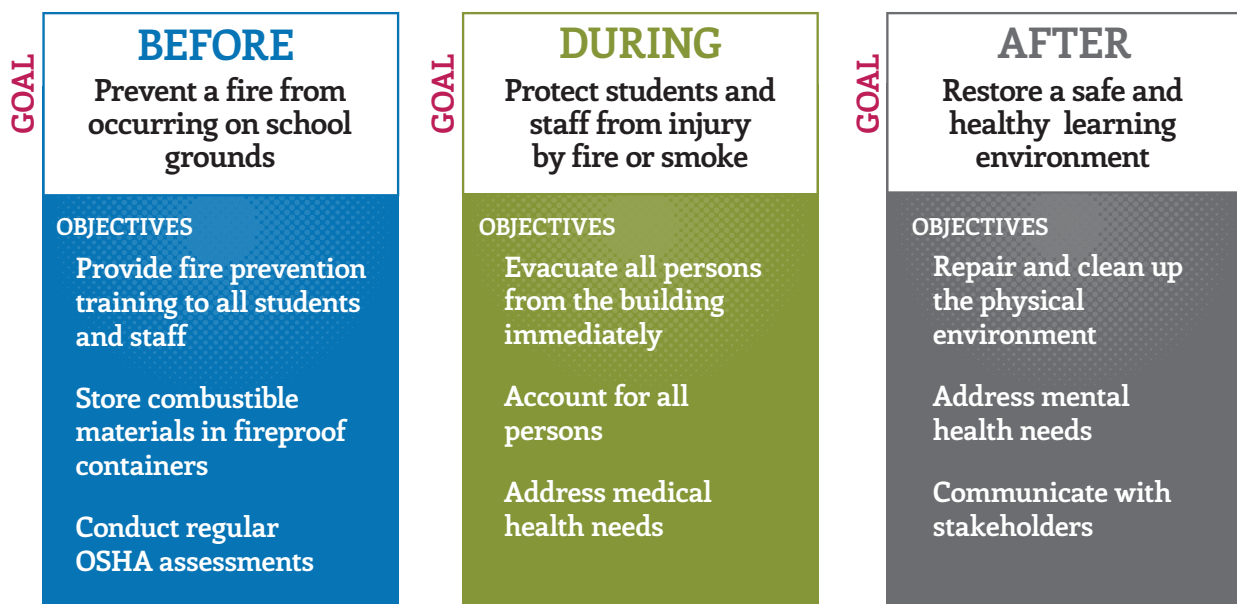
GOAL

BEFORE

Prevent a fire from occurring on school grounds

OBJECTIVES

Provide fire prevention training to all students and staff

Store combustible materials in fireproof containers

Conduct regular OSHA assessments

GOAL

DURING

Protect students and staff from injury by fire or smoke

OBJECTIVES

Evacuate all persons from the building immediately

Account for all persons

Address medical health needs

GOAL

AFTER

Restore a safe and healthy learning environment

OBJECTIVES

Repair and clean up the physical environment

Address mental health needs

Communicate with stakeholders